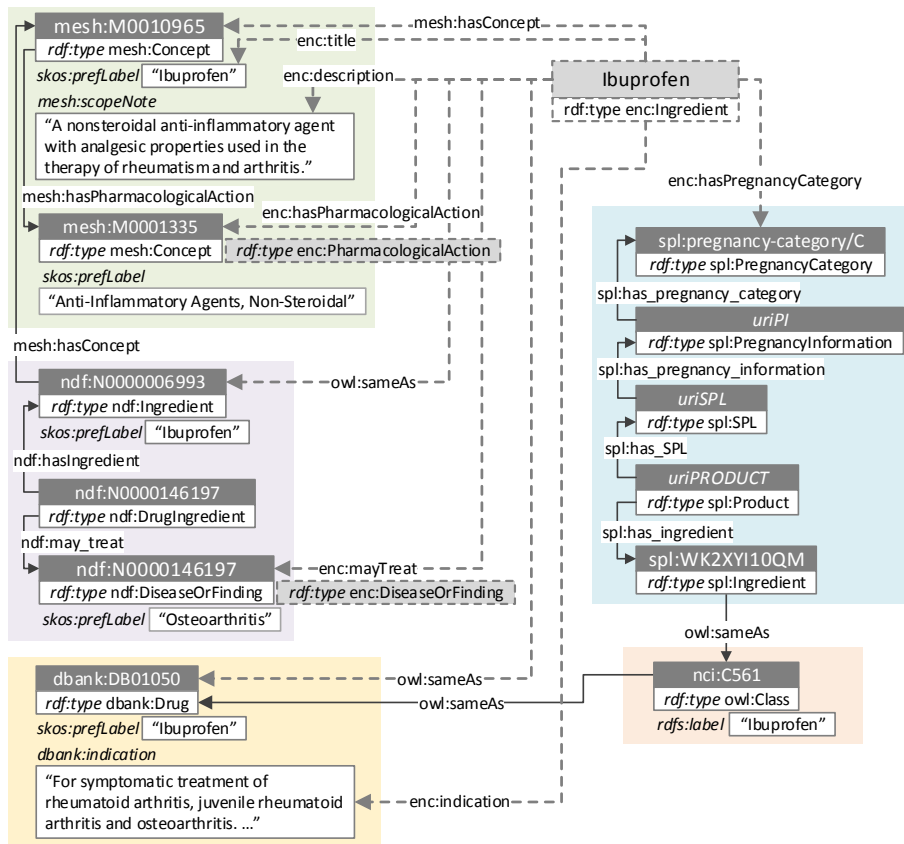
mesh:M0010965
rdf:type mesh:Concept
skos:prefLabel "Ibuprofen"
mesh:scopeNote
"A nonsteroidal anti-inflammatory agent with analgesic properties used in the therapy of rheumatism and arthritis."
mesh:hasPharmacologicalAction
mesh:M0001335
rdf:type mesh:Concept
rdf:type enc:PharmacologicalAction
skos:prefLabel
"Anti-Inflammatory Agents, Non-Steroidal"
mesh:hasConcept
enc:title
enc:description
enc:hasPharmacologicalAction
Ibuprofen
rdf:type enc:Ingredient
enc:hasPregnancyCategory
spl:pregnancy-category/C
rdf:type spl:PregnancyCategory
spl:has_pregnancy_category
uriPI
rdf:type spl:PregnancyInformation
spl:has_pregnancy_information
uriSPL
rdf:type spl:SPL
spl:has_SPL
uriPRODUCT
rdf:type spl:Product
spl:has_ingredient
spl:WK2XYI10QM
rdf:type spl:Ingredient
mesh:hasConcept
ndf:N0000006993
rdf:type ndf:Ingredient
skos:prefLabel "Ibuprofen"
owl:sameAs
ndf:hasIngredient
ndf:N0000146197
rdf:type ndf:DrugIngredient
ndf:may_treat
ndf:N0000146197
rdf:type ndf:DiseaseOrFinding
enc:mayTreat
rdf:type enc:DiseaseOrFinding
skos:prefLabel "Osteoarthritis"
owl:sameAs
nci:C561
rdf:type owl:Class
rdfs:label "Ibuprofen"
dbank:DB01050
rdf:type dbank:Drug
owl:sameAs
owl:sameAs
skos:prefLabel "Ibuprofen"
dbank:indication
"For symptomatic treatment of rheumatoid arthritis, juvenile rheumatoid arthritis and osteoarthritis. ..."
enc:indication